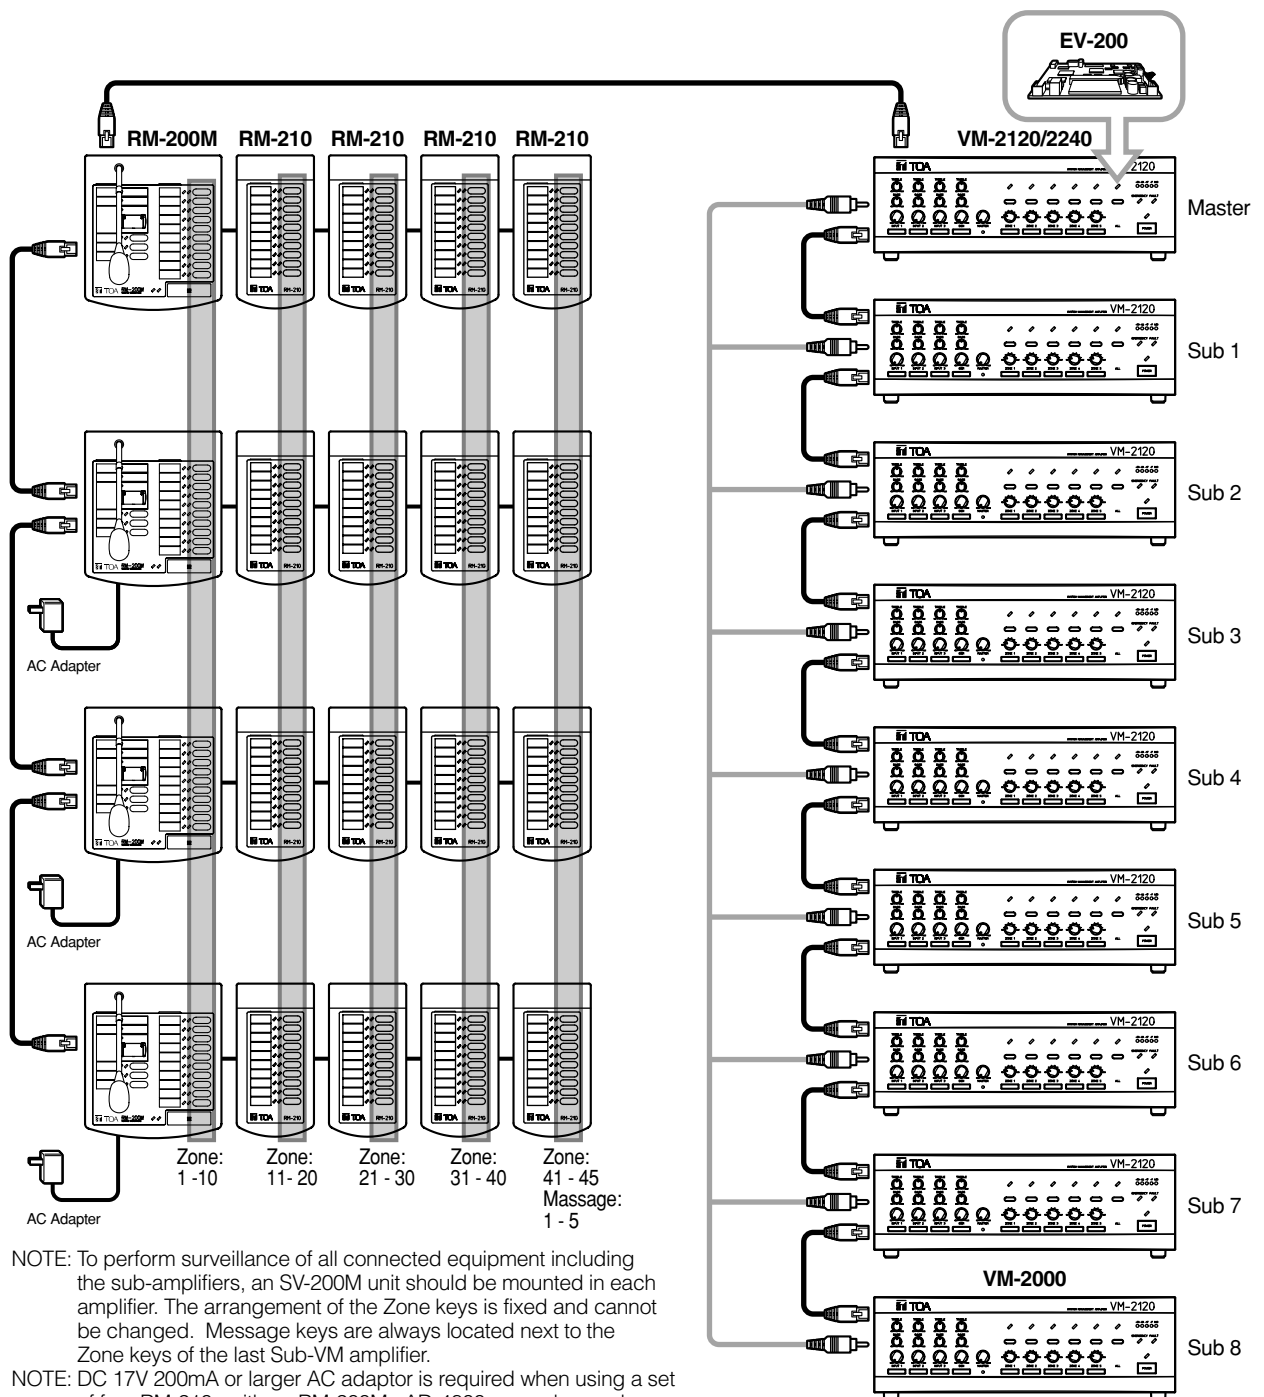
EV-200

RM-200M RM-210 RM-210 RM-210 RM-210

VM-2120/2240

Master

Sub 1

Sub 2

Sub 3

Sub 4

Sub 5

Sub 6

Sub 7

VM-2000

Sub 8

AC Adapter

AC Adapter

AC Adapter

Zone: 1 -10

Zone: 11- 20

Zone: 21 - 30

Zone: 31 - 40

Zone: 41 - 45 Massage: 1 - 5

NOTE: To perform surveillance of all connected equipment including the sub-amplifiers, an SV-200M unit should be mounted in each amplifier. The arrangement of the Zone keys is fixed and cannot be changed. Message keys are always located next to the Zone keys of the last Sub-VM amplifier.

NOTE: DC 17V 200mA or larger AC adaptor is required when using a set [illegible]